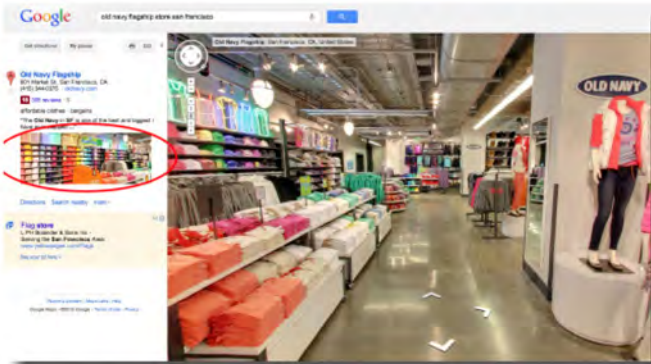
Google
old navy flagship store san francisco
Get directions My places
Old Navy Flagship
801 Market St, San Francisco, CA
(415) 344-0375 · oldnavy.com
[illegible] reviews
affordable clothes · bargains
"The Old Navy in SF is one of the best and biggest I have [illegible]"
Directions Search nearby more »
Flag store
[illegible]
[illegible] San Francisco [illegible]
See all results »
Old Navy Flagship, San Francisco, CA, United States
OLD NAVY